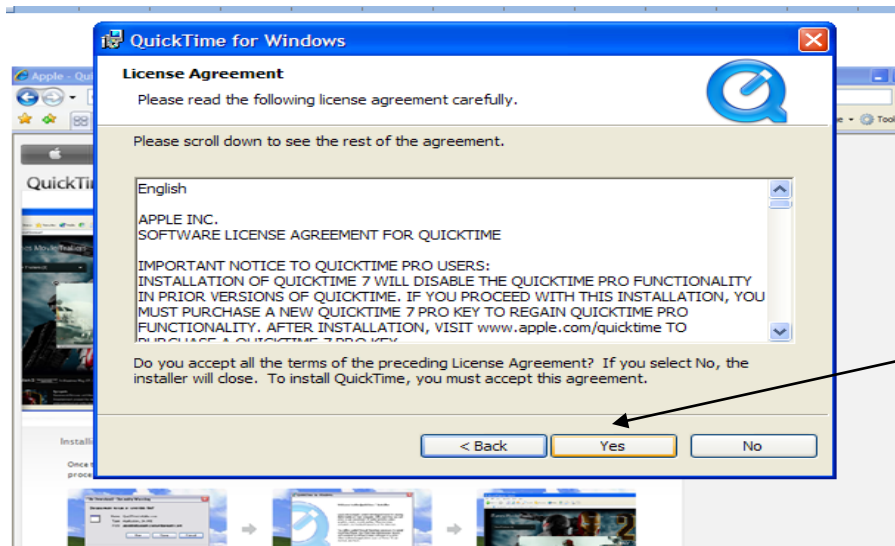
QuickTime for Windows

License Agreement

Please read the following license agreement carefully.

Please scroll down to see the rest of the agreement.

English

APPLE INC.
SOFTWARE LICENSE AGREEMENT FOR QUICKTIME

IMPORTANT NOTICE TO QUICKTIME PRO USERS:
INSTALLATION OF QUICKTIME 7 WILL DISABLE THE QUICKTIME PRO FUNCTIONALITY IN PRIOR VERSIONS OF QUICKTIME. IF YOU PROCEED WITH THIS INSTALLATION, YOU MUST PURCHASE A NEW QUICKTIME 7 PRO KEY TO REGAIN QUICKTIME PRO FUNCTIONALITY. AFTER INSTALLATION, VISIT www.apple.com/quicktime TO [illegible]

Do you accept all the terms of the preceding License Agreement? If you select No, the installer will close. To install QuickTime, you must accept this agreement.

< Back

Yes

No

Apple - Qui

QuickTi

Install

Once

Tool